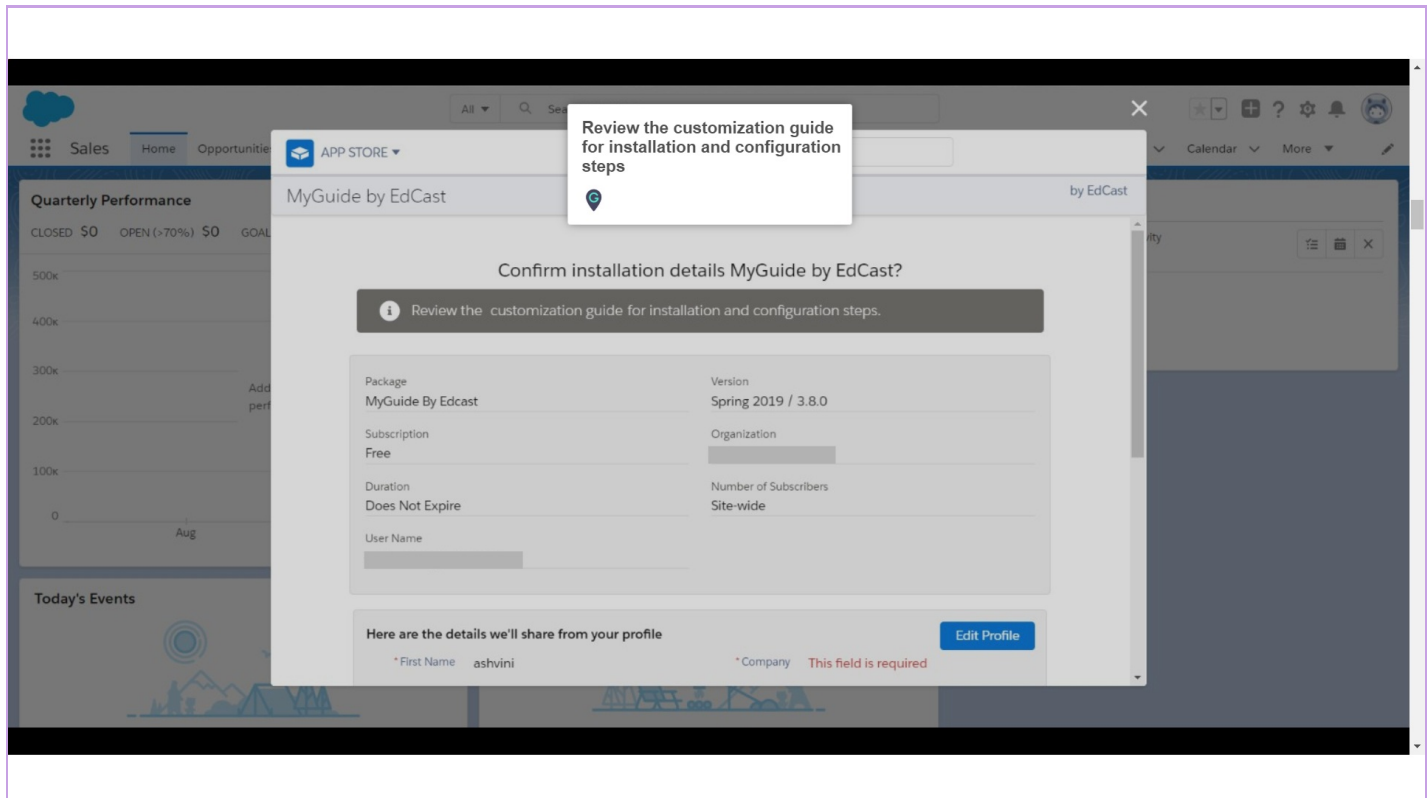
All ▾ Sea

Sales Home Opportunitie

Calendar More ▾

Quarterly Performance

CLOSED $0 OPEN (>70%) $0 GOAL

500k

400k

300k

200k

100k

0

Aug

Add perf

Today's Events

APP STORE ▾

Review the customization guide for installation and configuration steps

MyGuide by EdCast

by EdCast

Confirm installation details MyGuide by EdCast?

Review the customization guide for installation and configuration steps.

Package
MyGuide By Edcast

Version
Spring 2019 / 3.8.0

Subscription
Free

Organization

Duration
Does Not Expire

Number of Subscribers
Site-wide

User Name

Here are the details we'll share from your profile

Edit Profile

*First Name ashvini

*Company This field is required